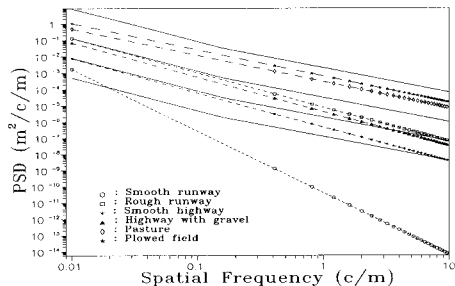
PSD $(m^2/c/m)$

1
$10^{-1}$
$10^{-2}$
$10^{-3}$
$10^{-4}$
$10^{-5}$
$10^{-6}$
$10^{-7}$
$10^{-8}$
$10^{-9}$
$10^{-10}$
$10^{-11}$
$10^{-12}$
$10^{-13}$
$10^{-14}$

○ : Smooth runway
□ : Rough runway
⋆ : Smooth highway
▲ : Highway with gravel
◇ : Pasture
★ : Plowed field

0.01
0.1
1
10

Spatial Frequency (c/m)